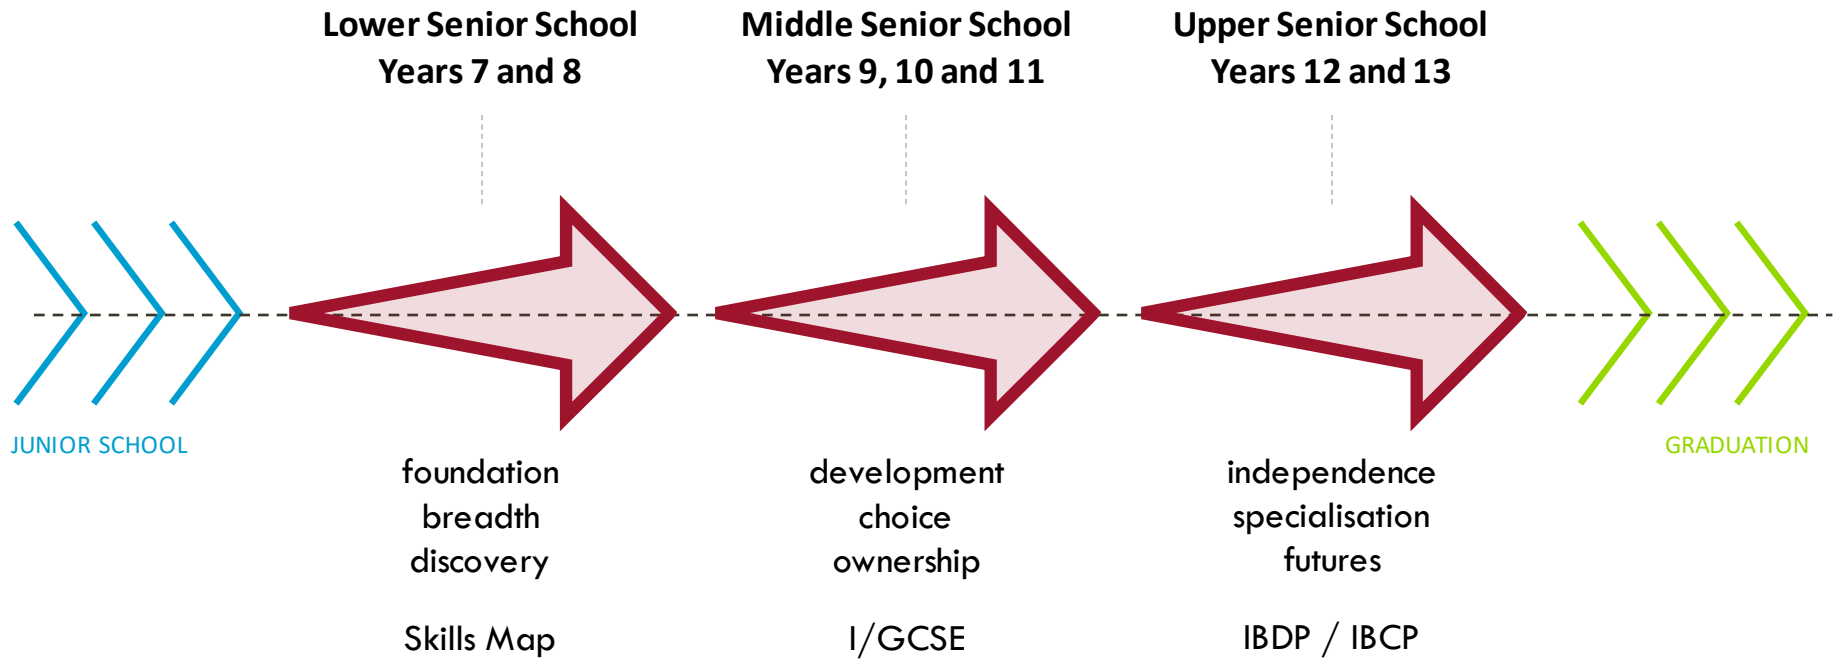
Lower Senior School
Years 7 and 8

Middle Senior School
Years 9, 10 and 11

Upper Senior School
Years 12 and 13

JUNIOR SCHOOL

GRADUATION

foundation
breadth
discovery

Skills Map

development
choice
ownership

I/GCSE

independence
specialisation
futures

IBDP / IBCP